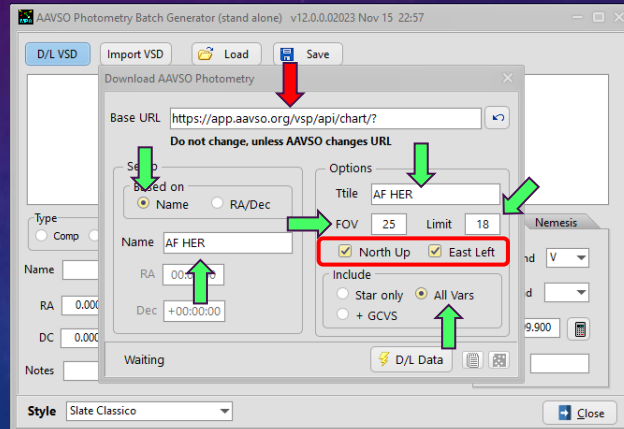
AAVSO Photometry Batch Generator (stand alone) v12.0.0.02023 Nov 15 22:57

D/L VSD
Import VSD
Load
Save

Download AAVSO Photometry

Base URL https://app.aavso.org/vsp/api/chart/?
Do not change, unless AAVSO changes URL

Se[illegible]p
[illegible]ased on
Name
RA/Dec

Name AF HER
RA 00:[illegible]0
Dec +00:00:00

Options
Ttile AF HER
FOV 25
Limit 18
North Up
East Left

Include
Star only
All Vars
+ GCVS

Waiting
D/L Data

Type
Comp
Name
RA 0.000
DC 0.000
Notes

Nemesis
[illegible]nd V
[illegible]d
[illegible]9.900

Style Slate Classico
Close